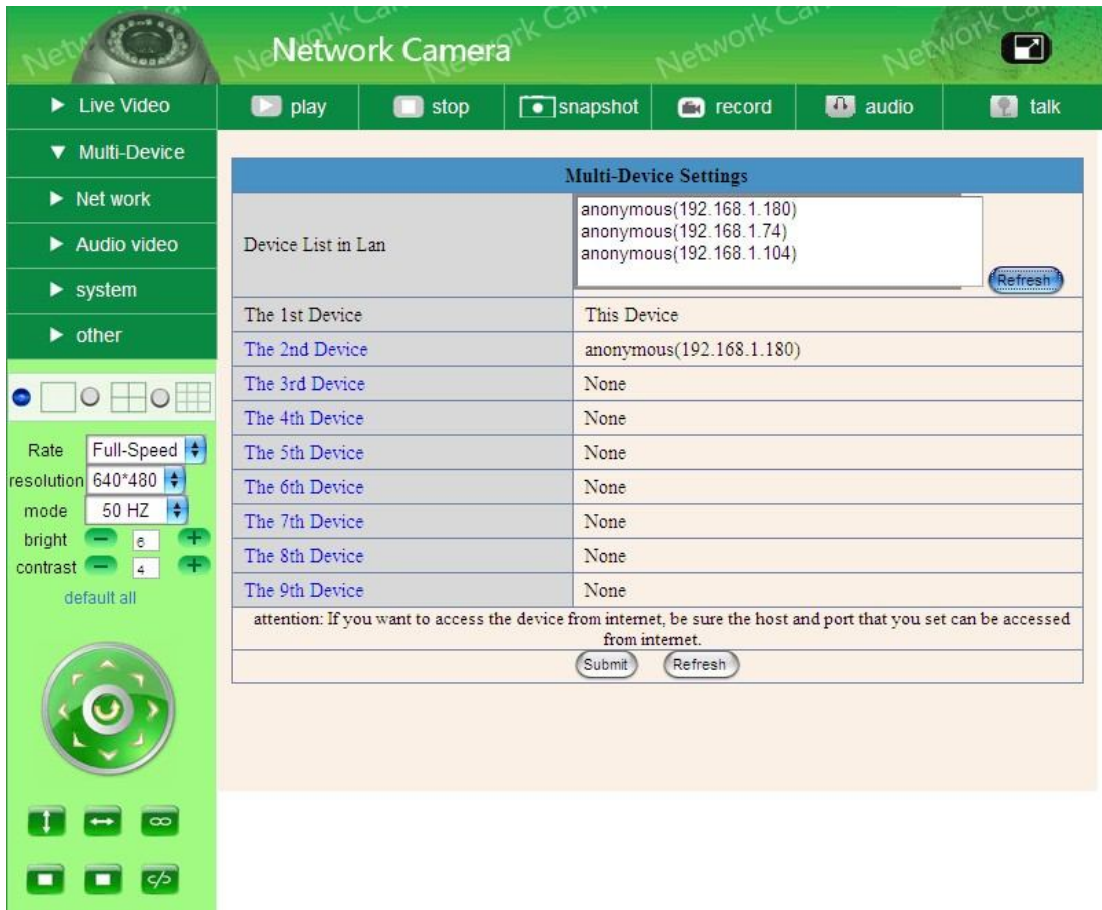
Network Camera

Live Video
Multi-Device
Net work
Audio video
system
other

play stop snapshot record audio talk

Rate Full-Speed
resolution 640*480
mode 50 HZ
bright 6
contrast 4
default all

| Multi-Device Settings | |
|---|---|
| Device List in Lan | anonymous(192.168.1.180) anonymous(192.168.1.74) anonymous(192.168.1.104) Refresh |
| The 1st Device | This Device |
| The 2nd Device | anonymous(192.168.1.180) |
| The 3rd Device | None |
| The 4th Device | None |
| The 5th Device | None |
| The 6th Device | None |
| The 7th Device | None |
| The 8th Device | None |
| The 9th Device | None |

attention: If you want to access the device from internet, be sure the host and port that you set can be accessed from internet.

Submit Refresh